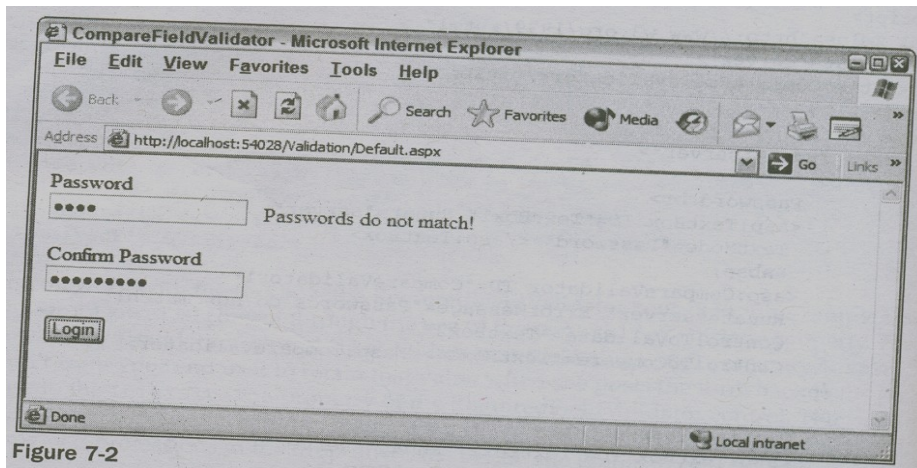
CompareFieldValidator - Microsoft Internet Explorer

File Edit View Favorites Tools Help

Back Search Favorites Media

Address http://localhost:54028/Validation/Default.aspx Go Links

Password

••••

Passwords do not match!

Confirm Password

•••••••••

Login

Done

Local intranet

Figure 7-2